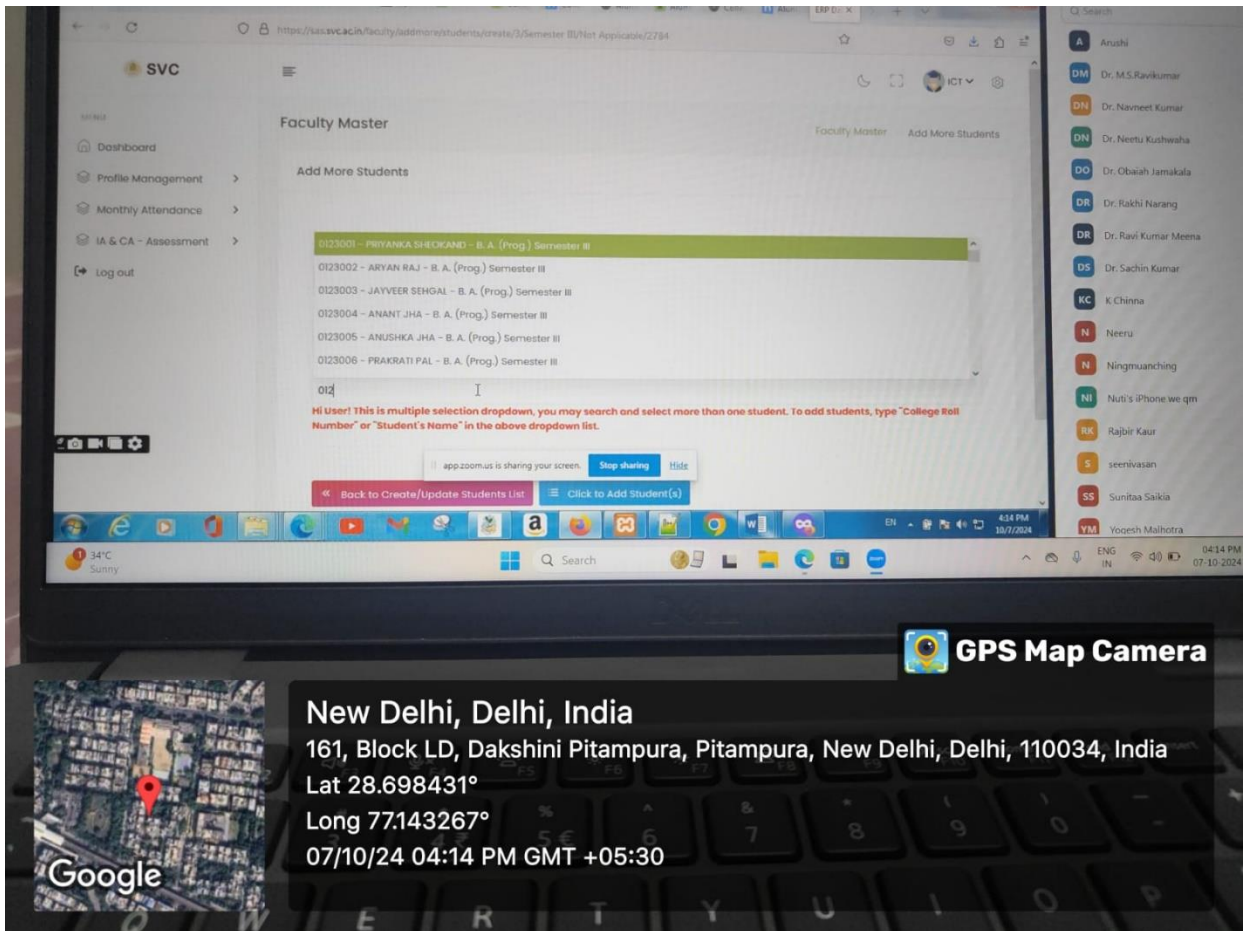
https://sas.svc.ac.in/faculty/addmore/students/create/3/Semester III/Not Applicable/2784

SVC

ICT

Dashboard
Profile Management
Monthly Attendance
IA & CA - Assessment
Log out

Faculty Master

Faculty Master   Add More Students

Add More Students

0123001 - PRIYANKA SHEOKAND - B. A. (Prog.) Semester III
0123002 - ARYAN RAJ - B. A. (Prog.) Semester III
0123003 - JAYVEER SEHGAL - B. A. (Prog.) Semester III
0123004 - ANANT JHA - B. A. (Prog.) Semester III
0123005 - ANUSHKA JHA - B. A. (Prog.) Semester III
0123006 - PRAKRATI PAL - B. A. (Prog.) Semester III

012

Hi User! This is multiple selection dropdown, you may search and select more than one student. To add students, type "College Roll Number" or "Student's Name" in the above dropdown list.

app.zoom.us is sharing your screen. Stop sharing Hide

« Back to Create/Update Students List   Click to Add Student(s)

EN 4:14 PM 10/7/2024

Arushi
Dr. M.S.Ravikumar
Dr. Navneet Kumar
Dr. Neetu Kushwaha
Dr. Obaiah Jamakala
Dr. Rakhi Narang
Dr. Ravi Kumar Meena
Dr. Sachin Kumar
K Chinna
Neeru
Ningmuanching
Nuti's iPhone we qm
Rajbir Kaur
seenivasan
Sunitaa Saikia
Yogesh Malhotra

34°C Sunny

Search

ENG IN 04:14 PM 07-10-2024

GPS Map Camera

New Delhi, Delhi, India
161, Block LD, Dakshini Pitampura, Pitampura, New Delhi, Delhi, 110034, India
Lat 28.698431°
Long 77.143267°
07/10/24 04:14 PM GMT +05:30

Google